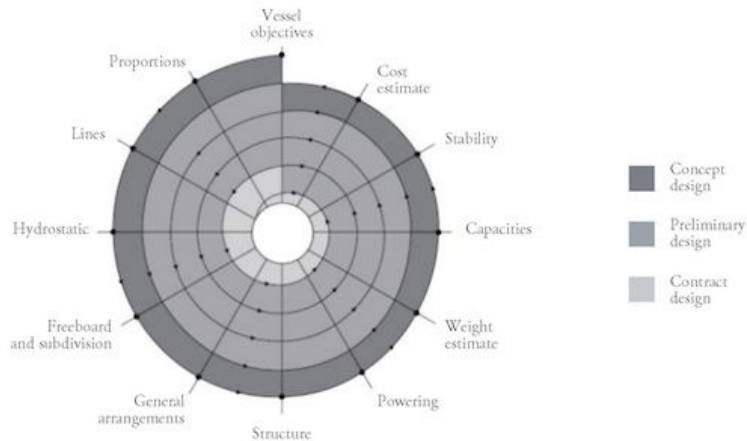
Vessel objectives

Cost estimate

Stability

Capacities

Weight estimate

Powering

Structure

General arrangements

Freeboard and subdivision

Hydrostatic

Lines

Proportions

Concept design

Preliminary design

Contract design